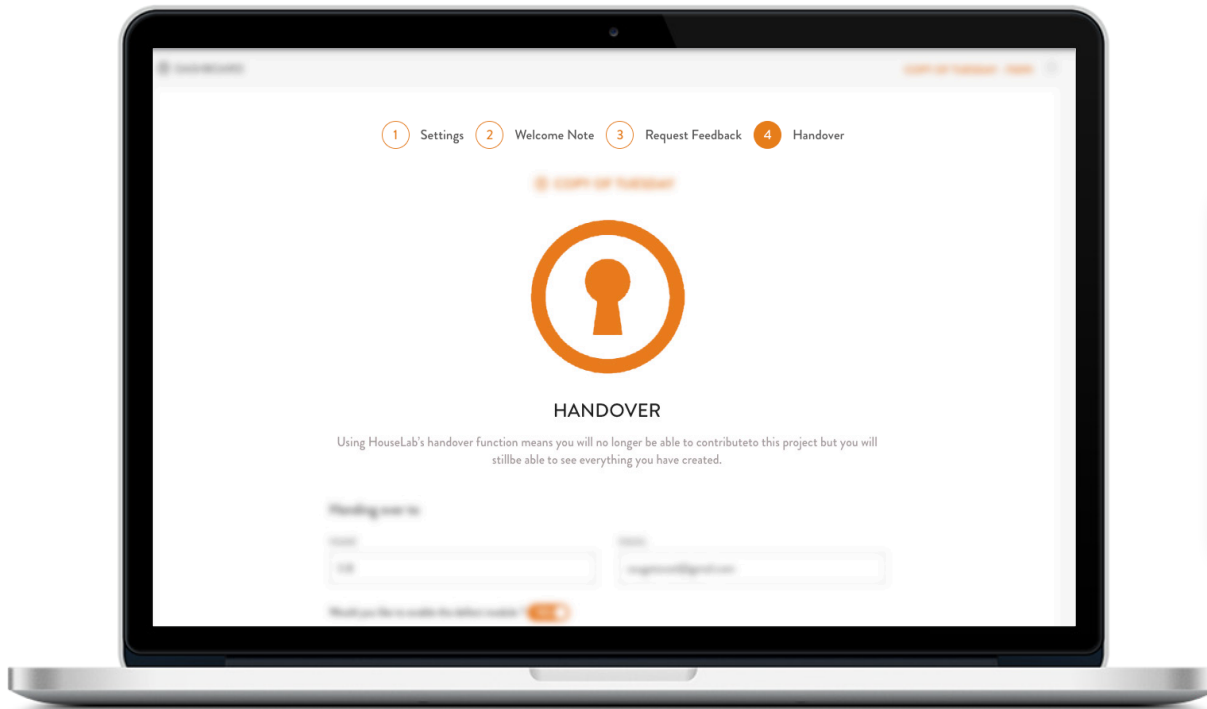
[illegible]

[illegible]

1 Settings 2 Welcome Note 3 Request Feedback 4 Handover

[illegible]

HANDOVER

Using HouseLab's handover function means you will no longer be able to contributeto this project but you will stillbe able to see everything you have created.

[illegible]

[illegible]

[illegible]

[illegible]

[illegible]

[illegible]

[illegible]